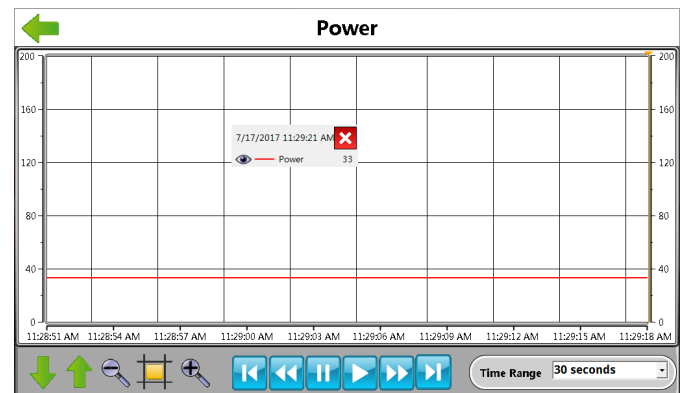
Power

200
160
120
80
40
0

200
160
120
80
40
0

7/17/2017 11:29:21 AM
Power 33

11:28:51 AM 11:28:54 AM 11:28:57 AM 11:29:00 AM 11:29:03 AM 11:29:06 AM 11:29:09 AM 11:29:12 AM 11:29:15 AM 11:29:18 AM

Time Range 30 seconds